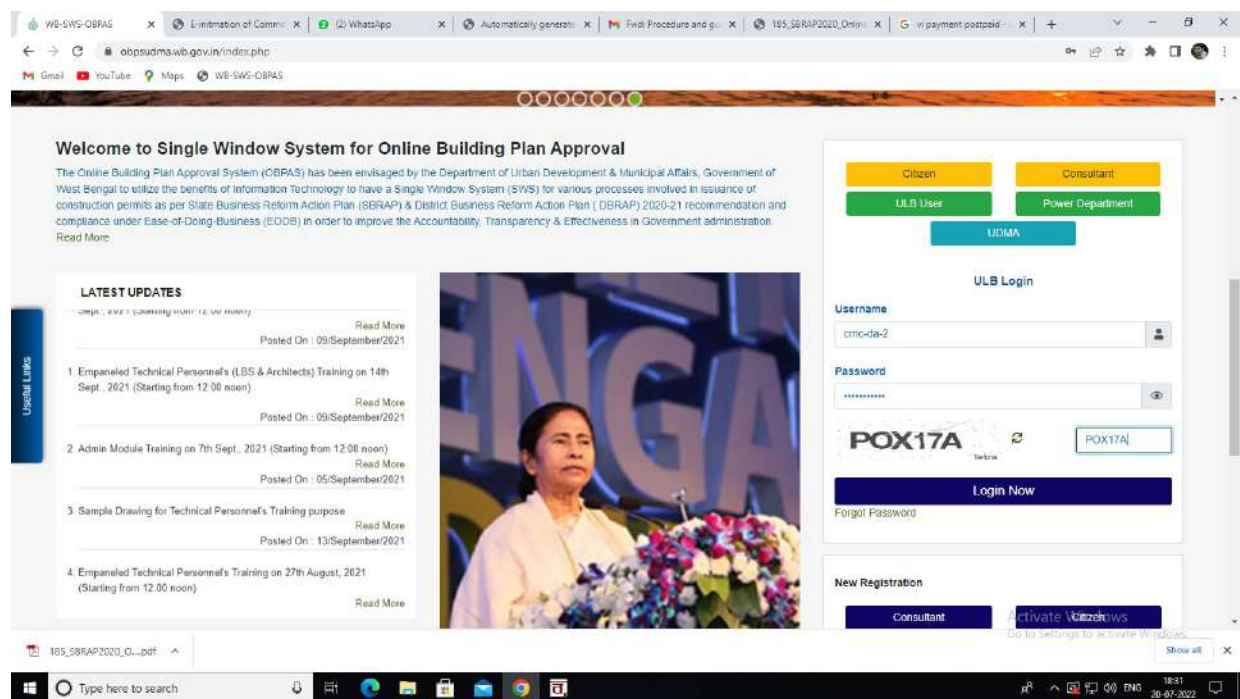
WB-SWS-OBPAS | E-intimation of Comm | (2) WhatsApp | Automatically generat | Fwd: Procedure and g | 185_SBRAP2020_Onlin | G vi payment postpaid

obpsudma.wb.gov.in/index.php

Gmail YouTube Maps WB-SWS-OBPAS

Welcome to Single Window System for Online Building Plan Approval

The Online Building Plan Approval System (OBPAS) has been envisaged by the Department of Urban Development & Municipal Affairs, Government of West Bengal to utilize the benefits of Information Technology to have a Single Window System (SWS) for various processes involved in issuance of construction permits as per State Business Reform Action Plan (SBRAP) & District Business Reform Action Plan ( DBRAP) 2020-21 recommendation and compliance under Ease-of-Doing-Business (EODB) in order to improve the Accountability, Transparency & Effectiveness in Government administration.
Read More

LATEST UPDATES

Sept., 2021 (Starting from 12:00 noon)
Read More
Posted On : 09/September/2021

1. Empaneled Technical Personnel's (LBS & Architects) Training on 14th Sept., 2021 (Starting from 12:00 noon)
Read More
Posted On : 09/September/2021

2. Admin Module Training on 7th Sept., 2021 (Starting from 12:00 noon)
Read More
Posted On : 05/September/2021

3. Sample Drawing for Technical Personnel's Training purpose
Read More
Posted On : 13/September/2021

4. Empaneled Technical Personnel's Training on 27th August, 2021 (Starting from 12:00 noon)
Read More

Useful Links

ENGA

Citizen | Consultant
ULB User | Power Department
UDMA

ULB Login

Username
cmc-da-2

Password
••••••••••

POX17A
POX17A

Login Now
Forgot Password

New Registration
Consultant | Citizen

Activate Windows
Go to Settings to activate Windows.

185_SBRAP2020_O....pdf
Show all

Type here to search
ENG 18:31 20-07-2022